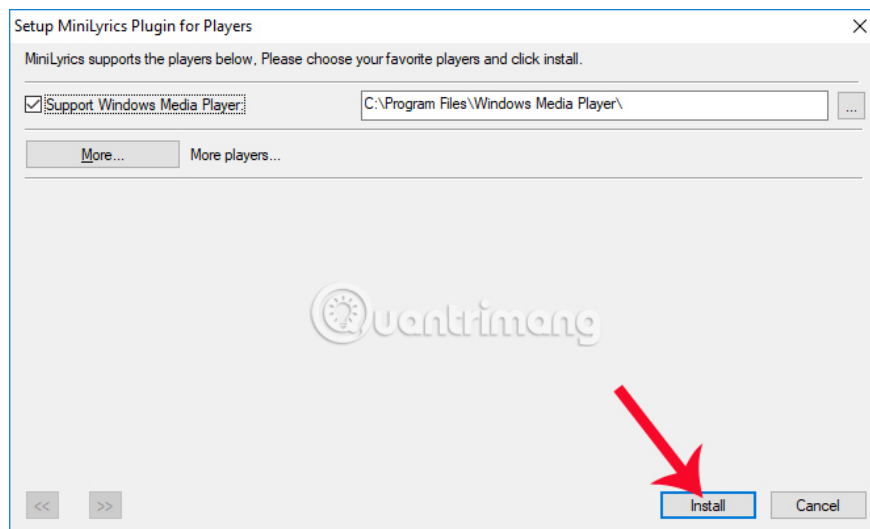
Setup MiniLyrics Plugin for Players

MiniLyrics supports the players below, Please choose your favorite players and click install.

Support Windows Media Player: C:\Program Files\Windows Media Player\ ...

More... More players...

Quantrimang

<< >> Install Cancel